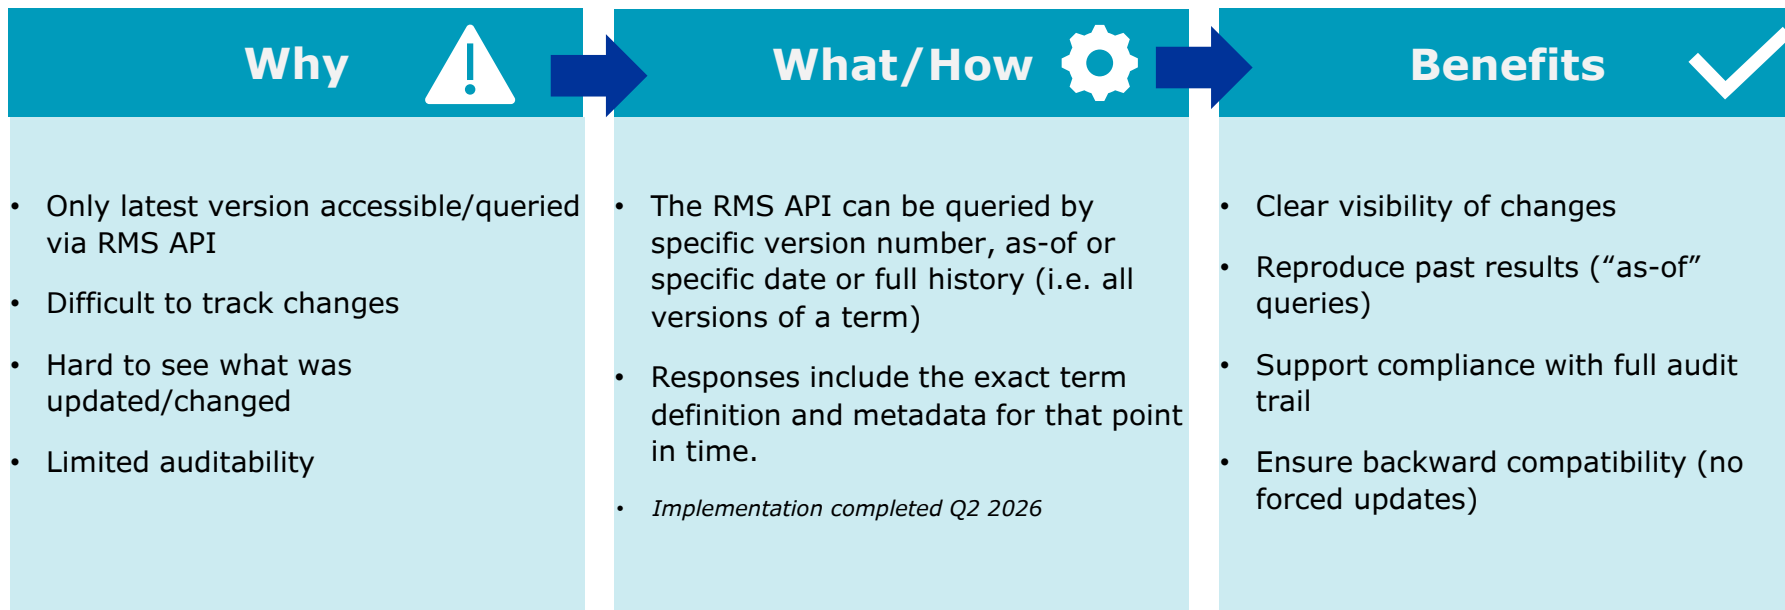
Why

• Only latest version accessible/queried via RMS API
• Difficult to track changes
• Hard to see what was updated/changed
• Limited auditability

What/How

• The RMS API can be queried by specific version number, as-of or specific date or full history (i.e. all versions of a term)
• Responses include the exact term definition and metadata for that point in time.
• *Implementation completed Q2 2026*

Benefits

• Clear visibility of changes
• Reproduce past results ("as-of" queries)
• Support compliance with full audit trail
• Ensure backward compatibility (no forced updates)